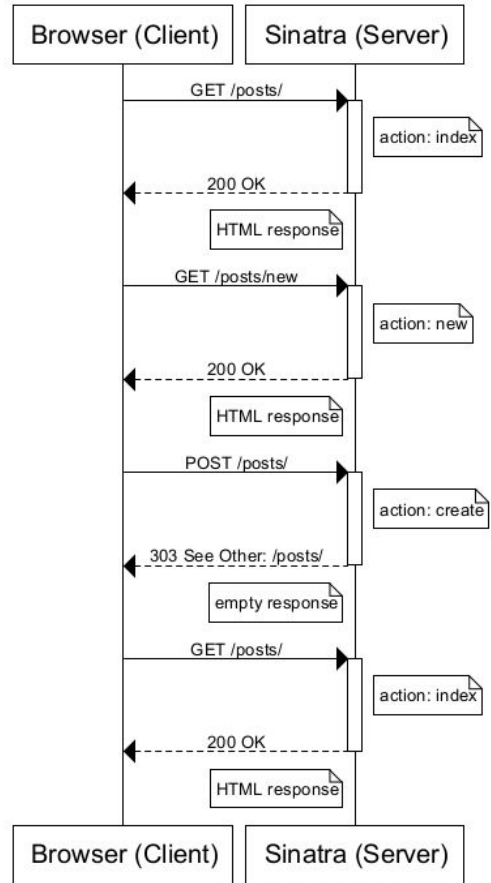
Browser (Client)
Sinatra (Server)

GET /posts/
action: index
200 OK
HTML response

GET /posts/new
action: new
200 OK
HTML response

POST /posts/
action: create
303 See Other: /posts/
empty response

GET /posts/
action: index
200 OK
HTML response

Browser (Client)
Sinatra (Server)